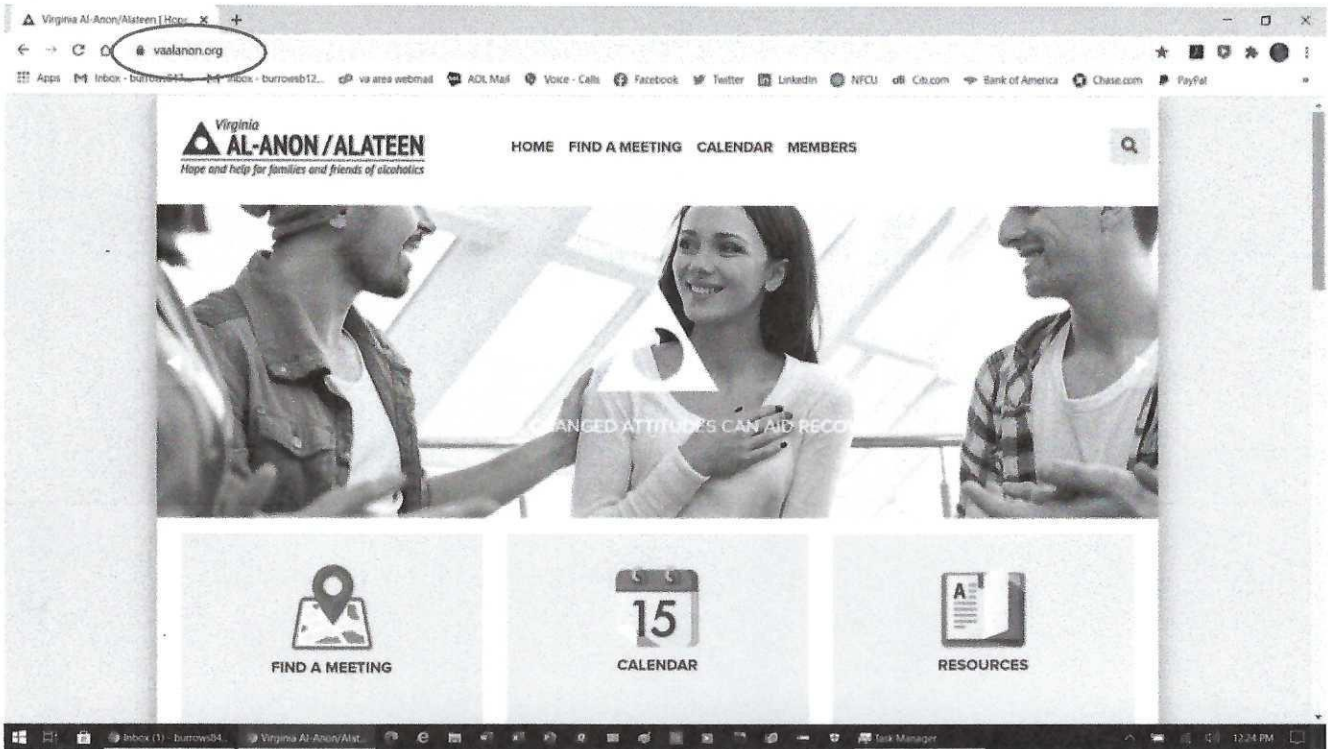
Virginia Al-Anon/Alateen | Hope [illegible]

vaalanon.org

Apps Inbox - burrows84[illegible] Inbox - burrowsb12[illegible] va area webmail AOL Mail Voice - Calls Facebook Twitter LinkedIn NFCU Citi.com Bank of America Chase.com PayPal

Virginia
AL-ANON / ALATEEN
Hope and help for families and friends of alcoholics

HOME FIND A MEETING CALENDAR MEMBERS

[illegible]NGED ATTITUDES CAN AID RECO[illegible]

FIND A MEETING

15

CALENDAR

A

RESOURCES

Inbox (1) - burrows84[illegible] Virginia Al-Anon/Alat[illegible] Task Manager 12:24 PM